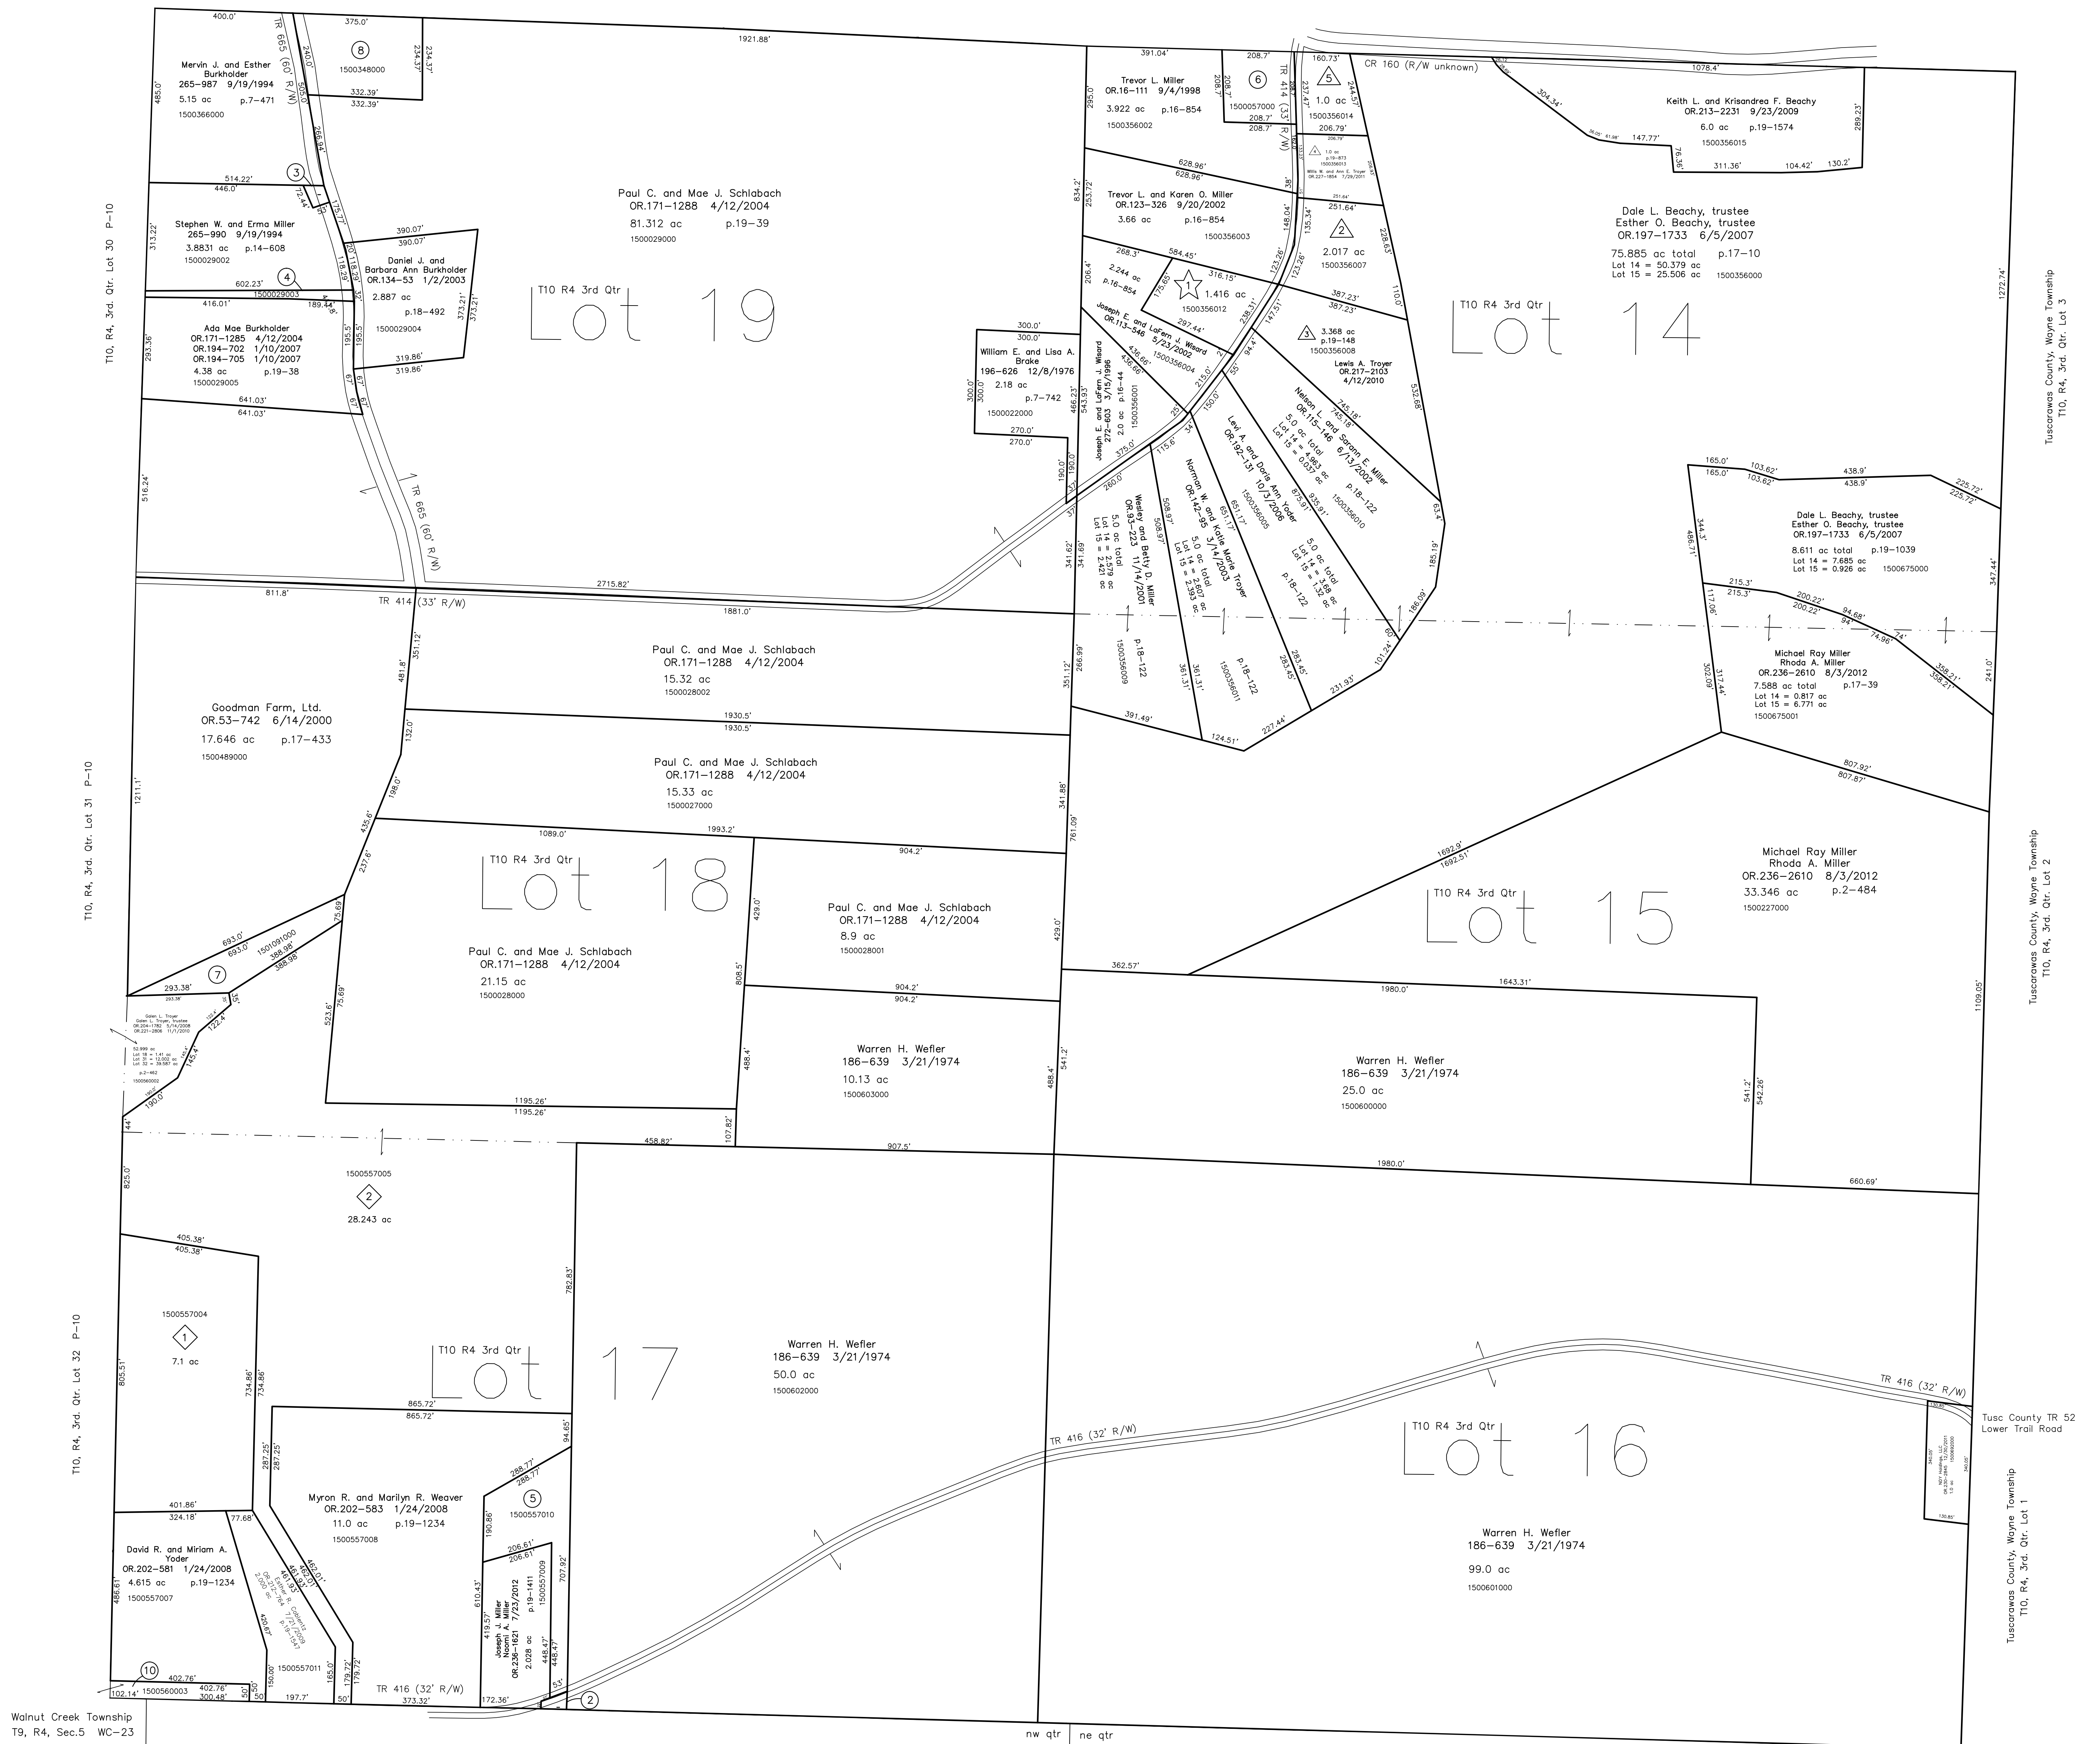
400.0'
TR 665 (60' R/W)
375.0'
8
1500348000
234.37'
234.37'
1921.88'
Mervin J. and Esther Burkholder
265-987 9/19/1994
5.15 ac p.7-471
1500366000
485.0'
240.0'
505.0'
332.39'
332.39'
266.94'
3
514.22'
446.0'
72.44'
Paul C. and Mae J. Schlabach
OR.171-1288 4/12/2004
81.312 ac p.19-39
1500029000
Stephen W. and Erma Miller
265-990 9/19/1994
3.8831 ac p.14-608
1500029002
313.22'
390.07'
390.07'
Daniel J. and Barbara Ann Burkholder
OR.134-53 1/2/2003
2.887 ac
p.18-492
1500029004
4
602.23'
1500029003
416.01'
189.44'
T10 R4 3rd Qtr
Lot 19
Ada Mae Burkholder
OR.171-1285 4/12/2004
OR.194-702 1/10/2007
OR.194-705 1/10/2007
4.38 ac p.19-38
1500029005
293.36'
319.86'
319.86'
373.21'
195.5'
641.03'
641.03'
516.24'
TR 665 (60' R/W)
T10, R4, 3rd. Qtr. Lot 30 P-10
2715.82'
811.8'
TR 414 (33' R/W)
1881.0'
351.12'
481.8'
Goodman Farm, Ltd.
OR.53-742 6/14/2000
17.646 ac p.17-433
1500489000
132.0'
1211.1'
Paul C. and Mae J. Schlabach
OR.171-1288 4/12/2004
15.32 ac
1500028002
1930.5'
1930.5'
Paul C. and Mae J. Schlabach
OR.171-1288 4/12/2004
15.33 ac
1500027000
198.0'
435.6'
1089.0'
1993.2'
T10 R4 3rd Qtr
Lot 18
904.2'
Paul C. and Mae J. Schlabach
OR.171-1288 4/12/2004
8.9 ac
1500028001
429.0'
237.6'
T10, R4, 3rd. Qtr. Lot 31 P-10
693.0'
693.0'
1501091000
388.98'
388.98'
75.69'
7
293.38'
Paul C. and Mae J. Schlabach
OR.171-1288 4/12/2004
21.15 ac
1500028000
808.5'
904.2'
904.2'
Galen L. Troyer
Galen L. Troyer, trustee
OR.204-1782 3/14/2008
OR.221-2806 11/1/2010
52.999 ac
Lot 18 = 1.41 ac
Lot 31 = 12.002 ac
Lot 32 = 39.587 ac
p.2-462
1500560002
523.6'
75.69'
Warren H. Wefler
186-639 3/21/1974
10.13 ac
1500603000
488.4'
190.0'
1195.26'
1195.26'
107.82'
44
458.82'
907.5'
825.0'
1500557005
2
28.243 ac
405.38'
405.38'
1500557004
1
7.1 ac
782.83'
T10 R4 3rd Qtr
Lot 17
Warren H. Wefler
186-639 3/21/1974
50.0 ac
1500602000
805.51'
734.86'
734.86'
865.72'
865.72'
T10, R4, 3rd. Qtr. Lot 32 P-10
94.65'
287.25'
287.25'
Myron R. and Marilyn R. Weaver
OR.202-583 1/24/2008
11.0 ac p.19-1234
1500557008
288.77'
288.77'
5
1500557010
190.86'
401.86'
324.18'
77.68
David R. and Miriam A. Yoder
OR.202-581 1/24/2008
4.615 ac p.19-1234
1500557007
486.61
206.61'
206.61'
610.43'
Joseph J. Miller
Naomi A. Miller
OR.236-1621 7/23/2012
2.028 ac p.19-1411
1500557009
707.92'
419.57'
448.47'
448.47'
1500557011
150.00'
165.0'
179.72'
179.72'
10
402.76'
402.76'
102.14'
1500560003
300.48'
50'
50
197.7'
50'
TR 416 (32' R/W)
373.32'
172.36'
53'
2
Walnut Creek Township
T9, R4, Sec.5 WC-23
nw qtr
ne qtr
391.04'
208.7'
160.73'
CR 160 (R/W unknown)
1078.4'
Trevor L. Miller
OR.16-111 9/4/1998
3.922 ac p.16-854
1500356002
6
1500557000
208.7'
208.7'
TR 414 (33' R/W)
5
1.0 ac
1500356014
206.79'
244.57'
237.47'
295.0'
Keith L. and Krisandrea F. Beachy
OR.213-2231 9/23/2009
6.0 ac p.19-1574
1500356015
304.34'
147.77'
76.36'
311.36'
104.42'
130.2'
289.23'
1.0 ac
p.19-873
1500356013
Willis W. and Ann E. Troyer
OR.227-1854 1/28/2011
628.96'
628.96'
Trevor L. and Karen O. Miller
OR.123-326 9/20/2002
3.66 ac p.16-854
1500356003
834.2'
253.72'
251.64'
251.64'
148.04'
135.34'
2
2.017 ac
1500356007
228.63'
Dale L. Beachy, trustee
Esther O. Beachy, trustee
OR.197-1733 6/5/2007
75.885 ac total p.17-10
Lot 14 = 50.379 ac
Lot 15 = 25.506 ac 1500356000
1272.74'
Tuscarawas County, Wayne Township
T10, R4, 3rd. Qtr. Lot 3
268.3'
584.45'
2.244 ac
p.16-854
316.15'
1
1.416 ac
1500356012
123.26'
123.26'
387.23'
387.23'
110.0'
206.4'
Joseph E. and LaFern J. Wisard
OR.113-546 5/23/2002
1500356004
297.44'
3
3.368 ac
p.19-148
1500356008
Lewis A. Troyer
OR.217-2103
4/12/2010
T10 R4 3rd Qtr
Lot 14
300.0'
300.0'
William E. and Lisa A. Brake
196-626 12/8/1976
2.18 ac
p.7-742
1500022000
300.0'
300.0'
270.0'
270.0'
466.23'
543.93'
Joseph E. and LaFern J. Wisard
272-603 3/15/1996
2.0 ac p.16-44
1500356001
436.66'
215.0'
Nelson L. and Sarah E. Miller
OR.115-146 6/13/2002
5.0 ac total
Lot 14 = 4.963 ac
Lot 15 = 0.037 ac
p.18-122
1500356010
745.18'
745.18'
532.68'
375.0'
Levi A. and Doris Ann Yoder
OR.192-131 10/3/2006
1500356005
875.91'
935.91'
63.4'
165.0'
165.0'
103.62'
103.62'
438.9'
438.9'
225.72'
225.72'
190.0'
260.0'
115.6'
Wesley and Betty D. Miller
OR.93-223 11/14/2001
5.0 ac total
Lot 14 = 2.579 ac
Lot 15 = 2.421 ac
508.97'
Norman W. and Katie Marie Troyer
OR.142-95 3/14/2003
5.0 ac total
Lot 14 = 2.607 ac
Lot 15 = 2.393 ac
651.17'
5.0 ac total
Lot 14 = 3.68 ac
Lot 15 = 1.32 ac
p.18-122
185.19'
Dale L. Beachy, trustee
Esther O. Beachy, trustee
8.611 ac total p.19-1039
Lot 14 = 7.685 ac
Lot 15 = 0.926 ac 1500675000
344.3'
486.71'
347.44'
341.62'
341.69'
266.99'
p.18-122
1500356009
p.18-122
1500356011
283.45'
186.09'
215.3'
215.3'
200.22'
200.22'
94.68'
74.96'
117.06'
Michael Ray Miller
Rhoda A. Miller
OR.236-2610 8/3/2012
7.588 ac total p.17-39
Lot 14 = 0.817 ac
Lot 15 = 6.771 ac
1500675001
358.21'
358.21'
241.0'
351.12'
361.31'
361.31'
101.24'
231.93'
302.09'
317.44'
391.49'
124.51'
227.44'
807.92'
807.87'
341.88'
761.09'
1692.9'
1692.51'
Michael Ray Miller
Rhoda A. Miller
OR.236-2610 8/3/2012
33.346 ac p.2-484
1500227000
Tuscarawas County, Wayne Township
T10, R4, 3rd. Qtr. Lot 2
T10 R4 3rd Qtr
Lot 15
429.0'
362.57'
1980.0'
1643.31'
1109.05'
Warren H. Wefler
186-639 3/21/1974
25.0 ac
1500600000
541.2'
541.2'
542.26'
488.4'
1980.0'
660.69'
TR 416 (32' R/W)
Tusc County TR 52
Lower Trail Road
TR 416 (32' R/W)
T10 R4 3rd Qtr
Lot 16
Warren H. Wefler
186-639 3/21/1974
99.0 ac
1500601000
Tuscarawas County, Wayne Township
T10, R4, 3rd. Qtr. Lot 1